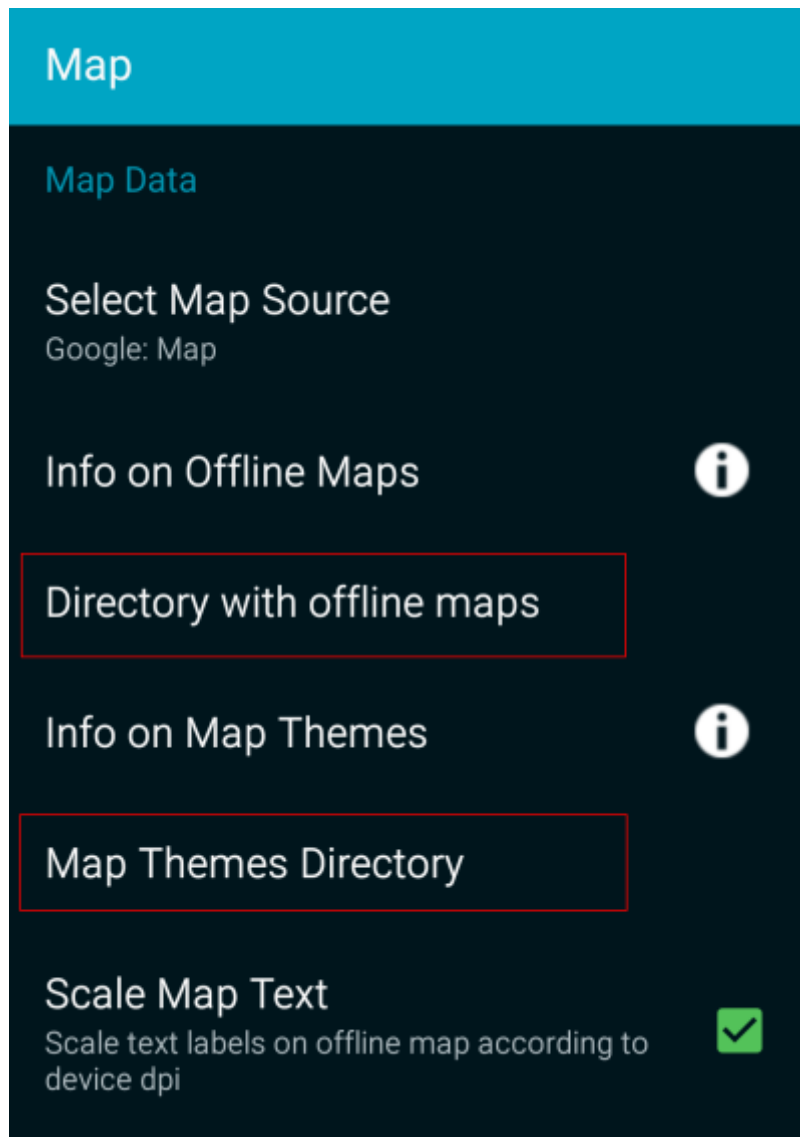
Map

Map Data

Select Map Source
Google: Map

Info on Offline Maps

Directory with offline maps

Info on Map Themes

Map Themes Directory

Scale Map Text
Scale text labels on offline map according to device dpi